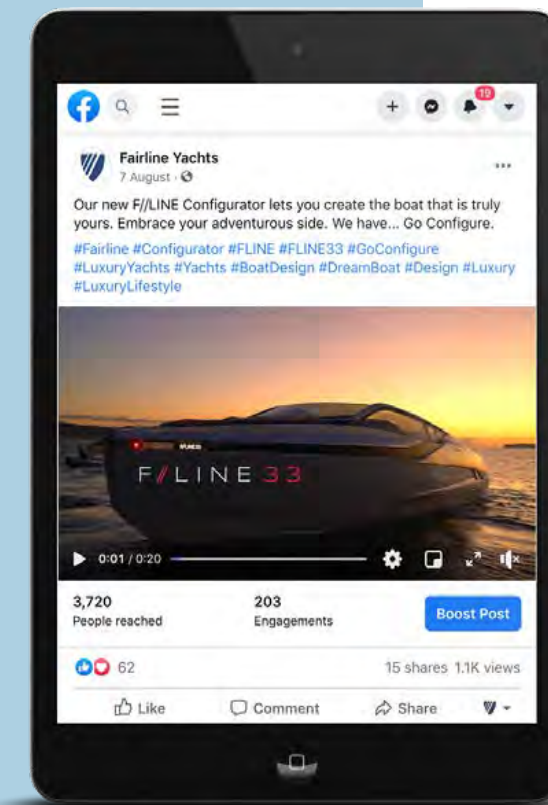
19

Fairline Yachts
7 August ·

...

Our new F//LINE Configurator lets you create the boat that is truly yours. Embrace your adventurous side. We have... Go Configure.

#Fairline #Configurator #FLINE #FLINE33 #GoConfigure #LuxuryYachts #Yachts #BoatDesign #DreamBoat #Design #Luxury #LuxuryLifestyle

F//LINE 33

0:01 / 0:20

3,720
People reached

203
Engagements

Boost Post

62

15 shares 1.1K views

Like

Comment

Share